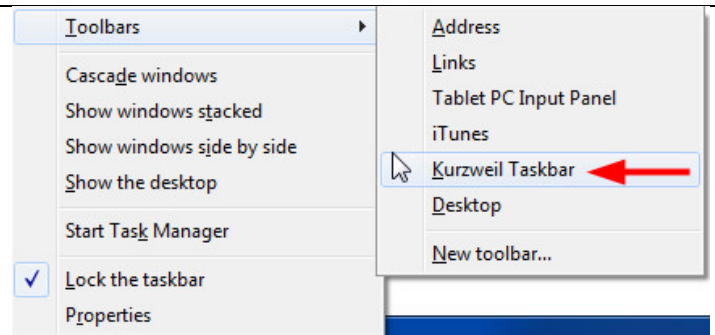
Toolbars
Cascade windows
Show windows stacked
Show windows side by side
Show the desktop
Start Task Manager
✓ Lock the taskbar
Properties

Address
Links
Tablet PC Input Panel
iTunes
Kurzweil Taskbar
Desktop
New toolbar...